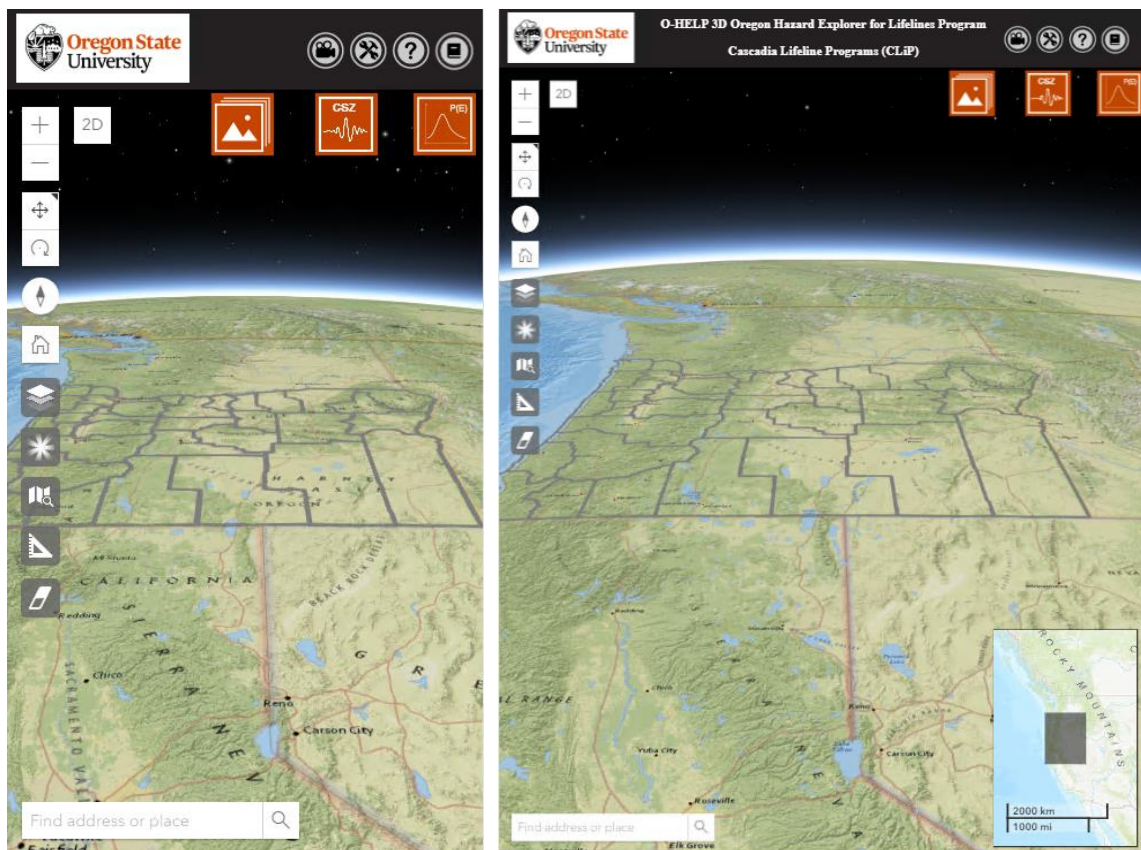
Oregon State University

2D

CSZ

P(E)

HARNEY BASIN

OREGON

Mt Shasta

CALIFORNIA

BLACK ROCK DESERT

Redding

SIERRA NEVADA

SACRAMENTO VALLEY

Chico

GREAT

Reno

Carson City

Find address or place

Oregon State University

O-HELP 3D Oregon Hazard Explorer for Lifelines Program

Cascadia Lifeline Programs (CLiP)

2D

CSZ

P(E)

Redding

Chico

Yuba City

Reno

Carson City

Roseville

Elk Grove

Find address or place

ROCKY MOUNTAINS

2000 km

1000 mi